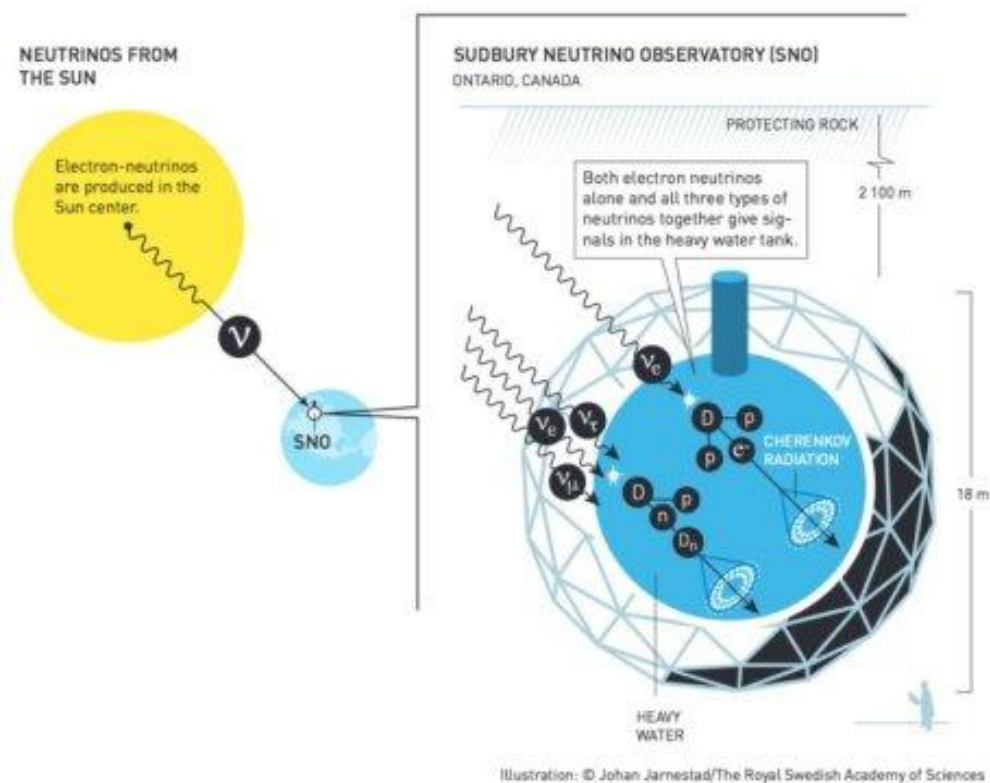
NEUTRINOS FROM THE SUN

Electron-neutrinos are produced in the Sun center.

$\nu$

SNO

SUDBURY NEUTRINO OBSERVATORY (SNO)
ONTARIO, CANADA

PROTECTING ROCK

2 100 m

Both electron neutrinos alone and all three types of neutrinos together give signals in the heavy water tank.

$\nu_e$

$\nu_e$ $\nu_\tau$

$\nu_\mu$

D p

p $e^-$

CHERENKOV RADIATION

D p

n

$D_n$

18 m

HEAVY WATER

Illustration: © Johan Jarnestad/The Royal Swedish Academy of Sciences